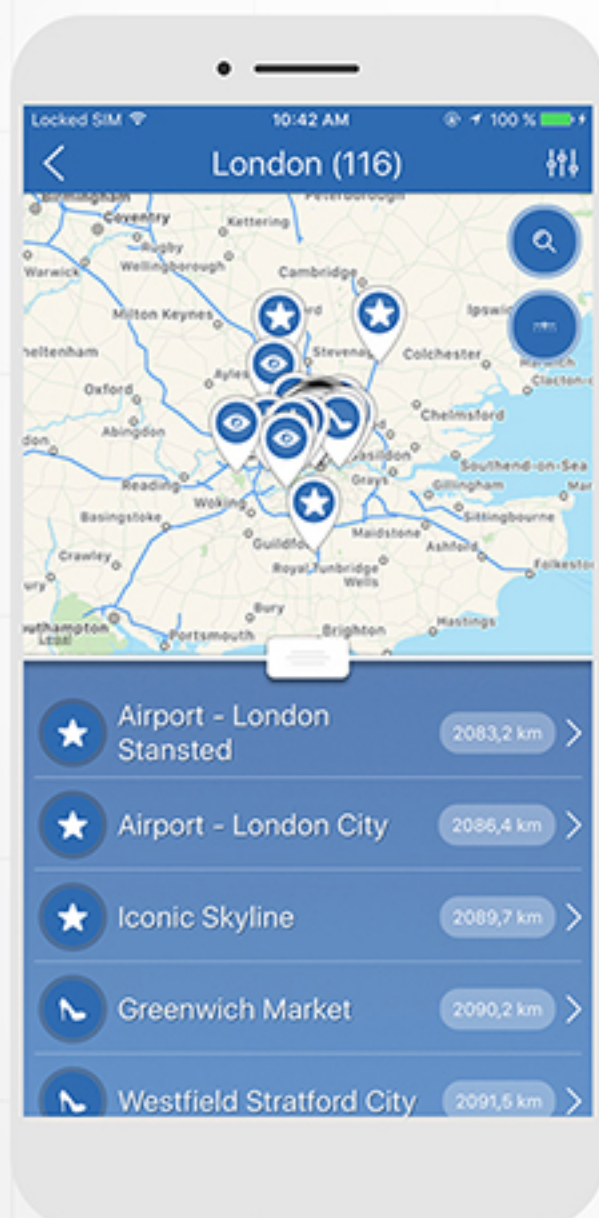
Locked SIM 10:42 AM 100 %

London (116)

Birmingham Coventry Peterborough Kettering Rugby Warwick Wellingborough Cambridge Milton Keynes Ipswich Cheltenham Stevenage Colchester Oxford Aylesbury Harwich Clacton-on-Sea Abingdon Chelmsford Reading Basildon Southend-on-Sea Grays Gillingham Basingstoke Woking Sittingbourne Maidstone Crawley Guildford Ashford Folkestone Royal Tunbridge Wells Bury Southampton Portsmouth Brighton Hastings

Airport - London Stansted 2083,2 km

Airport - London City 2086,4 km

Iconic Skyline 2089,7 km

Greenwich Market 2090,2 km

Westfield Stratford City 2091,5 km